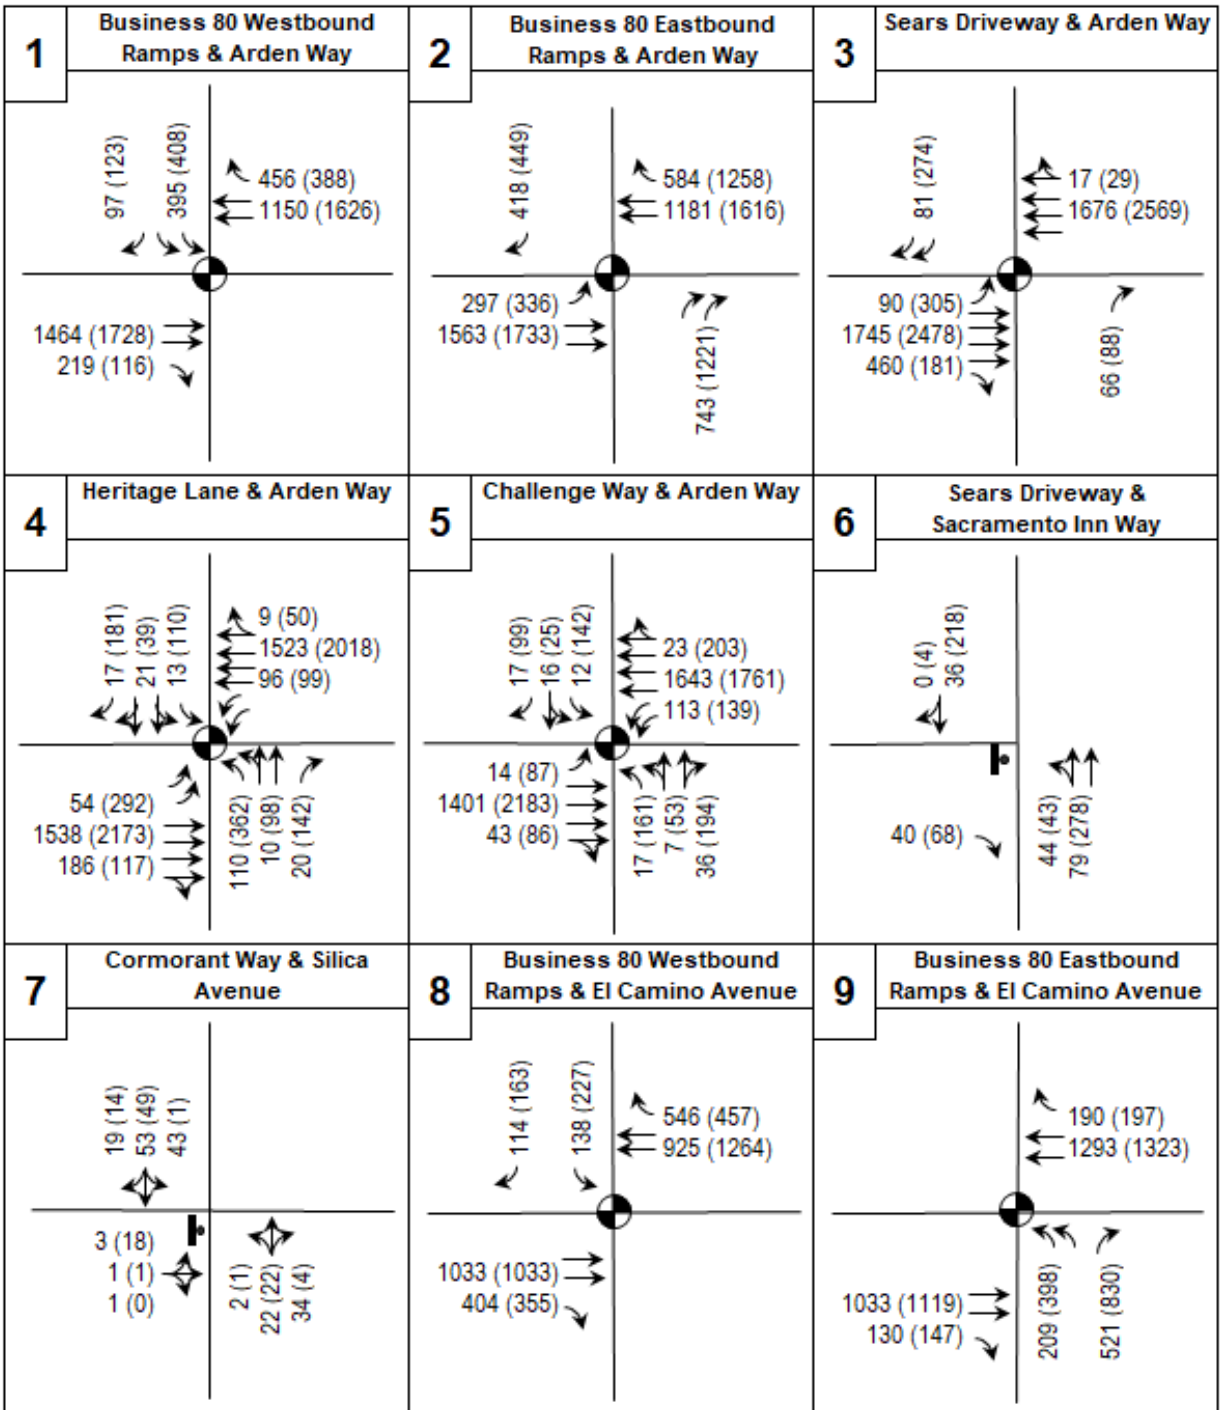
1
Business 80 Westbound Ramps & Arden Way

97 (123)
395 (408)
456 (388)
1150 (1626)
1464 (1728)
219 (116)

2
Business 80 Eastbound Ramps & Arden Way

418 (449)
584 (1258)
1181 (1616)
297 (336)
1563 (1733)
743 (1221)

3
Sears Driveway & Arden Way

81 (274)
17 (29)
1676 (2569)
90 (305)
1745 (2478)
460 (181)
66 (88)

4
Heritage Lane & Arden Way

17 (181)
21 (39)
13 (110)
9 (50)
1523 (2018)
96 (99)
54 (292)
1538 (2173)
186 (117)
110 (362)
10 (98)
20 (142)

5
Challenge Way & Arden Way

17 (99)
16 (25)
12 (142)
23 (203)
1643 (1761)
113 (139)
14 (87)
1401 (2183)
43 (86)
17 (161)
7 (53)
36 (194)

6
Sears Driveway & Sacramento Inn Way

0 (4)
36 (218)
40 (68)
44 (43)
79 (278)

7
Cormorant Way & Silica Avenue

19 (14)
53 (49)
43 (1)
3 (18)
1 (1)
1 (0)
2 (1)
22 (22)
34 (4)

8
Business 80 Westbound Ramps & El Camino Avenue

114 (163)
138 (227)
546 (457)
925 (1264)
1033 (1033)
404 (355)

9
Business 80 Eastbound Ramps & El Camino Avenue

190 (197)
1293 (1323)
1033 (1119)
130 (147)
209 (398)
521 (830)